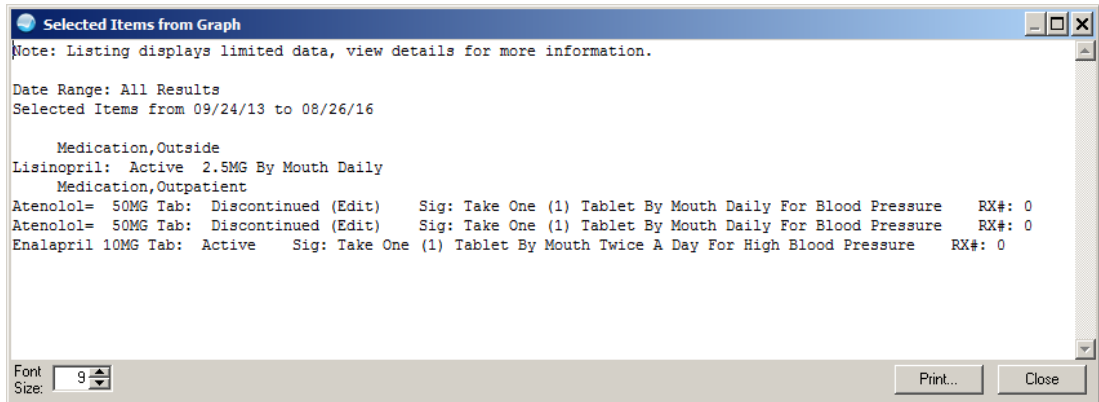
Selected Items from Graph

Note: Listing displays limited data, view details for more information.

Date Range: All Results
Selected Items from 09/24/13 to 08/26/16

Medication,Outside
Lisinopril: Active 2.5MG By Mouth Daily
Medication,Outpatient
Atenolol= 50MG Tab: Discontinued (Edit) Sig: Take One (1) Tablet By Mouth Daily For Blood Pressure RX#: 0
Atenolol= 50MG Tab: Discontinued (Edit) Sig: Take One (1) Tablet By Mouth Daily For Blood Pressure RX#: 0
Enalapril 10MG Tab: Active Sig: Take One (1) Tablet By Mouth Twice A Day For High Blood Pressure RX#: 0

Font Size: 9

Print...

Close